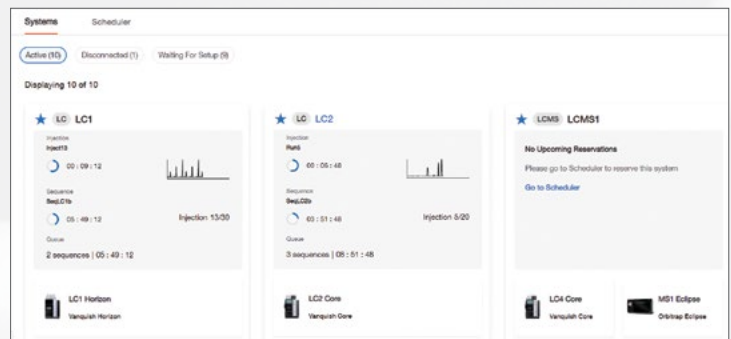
Systems Scheduler

Active (10) Disconnected (1) Waiting For Setup (9)

Displaying 10 of 10

LC LC1

Injection
Inject13

00 : 09 : 12

Sequence
SeqLC1b

05 : 49 : 12

Injection 13/30

Queue
2 sequences | 05 : 49 : 12

LC1 Horizon
Vanquish Horizon

LC LC2

Injection
Run5

00 : 05 : 48

Sequence
SeqLC2b

03 : 51 : 48

Injection 5/20

Queue
3 sequences | 08 : 51 : 48

LC2 Core
Vanquish Core

LCMS LCMS1

No Upcoming Reservations

Please go to Scheduler to reserve this system

Go to Scheduler

LC4 Core
Vanquish Core

MS1 Eclipse
Orbitrap Eclipse